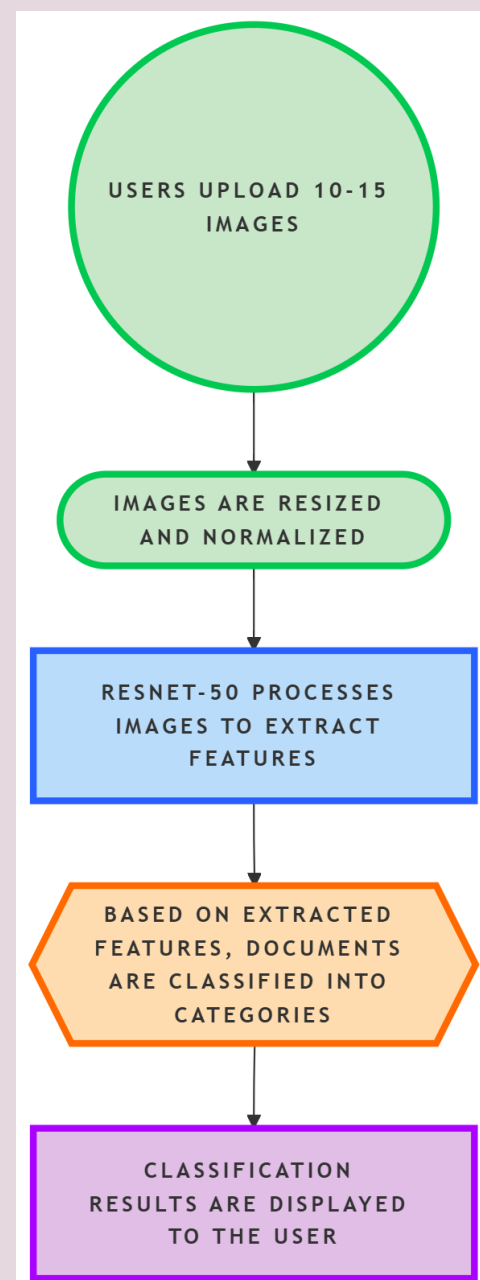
USERS UPLOAD 10-15 IMAGES

IMAGES ARE RESIZED AND NORMALIZED

RESNET-50 PROCESSES IMAGES TO EXTRACT FEATURES

BASED ON EXTRACTED FEATURES, DOCUMENTS ARE CLASSIFIED INTO CATEGORIES

CLASSIFICATION RESULTS ARE DISPLAYED TO THE USER